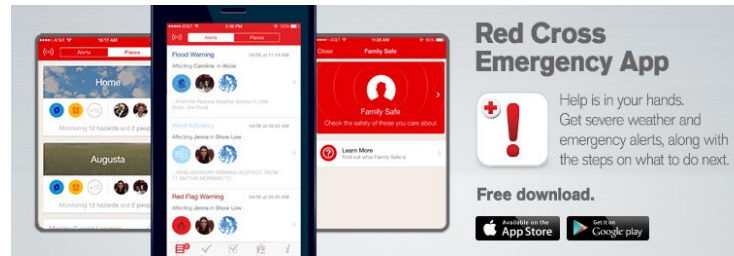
Red Cross Emergency App

Help is in your hands. Get severe weather and emergency alerts, along with the steps on what to do next.

Free download.

Available on the App Store

Get it on Google play

●●●●● AT&T 10:17 AM

Alerts Places

Home

Monitoring 12 hazards and 2 peop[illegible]

Augusta

Monitoring 12 hazards and 2 peop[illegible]

●●●●● AT&T 2:38 PM 75%

Alerts Places

Flood Warning 08/06 at 11:14 AM

Affecting Caroline in Alicia

...from the National Weather Service in Little Rock...

Wind Advisory 08/06 at 09:45 AM

Affecting Jenna in Show Low

Red Flag Warning 08/06 at 09:45 AM

Affecting Jenna in Show Low

●●●●● AT&T 11:28 AM

Close Family Safe

Family Safe

Check the safety of those you care about

Learn More

Find out what Family Safe is